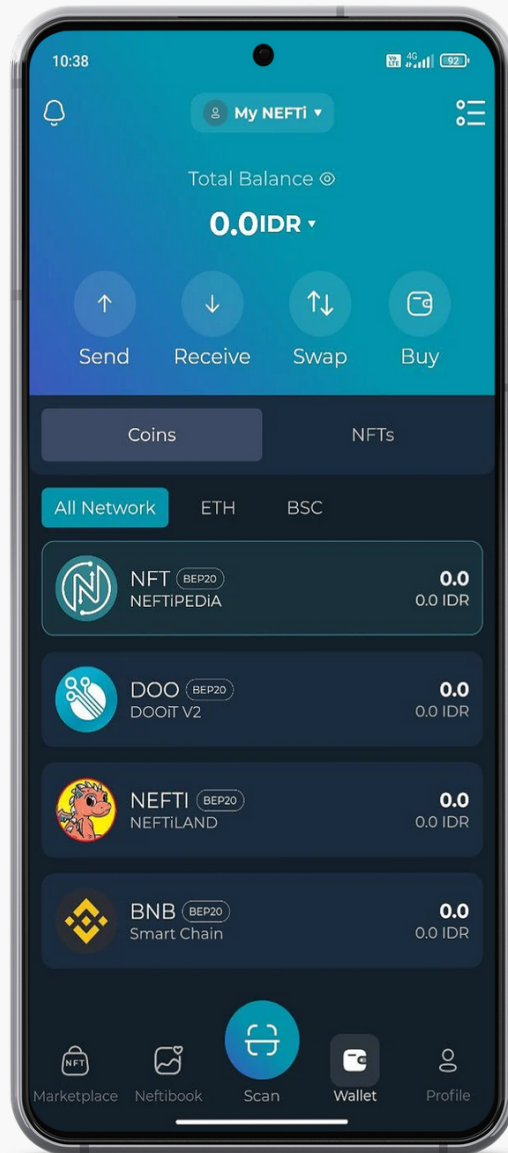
10:38

92

My NEFTi

Total Balance

0.0IDR

Send
Receive
Swap
Buy

Coins
NFTs

All Network
ETH
BSC

NFT BEP20
NEFTiPEDiA
0.0
0.0 IDR

DOO BEP20
DOOiT V2
0.0
0.0 IDR

NEFTI BEP20
NEFTiLAND
0.0
0.0 IDR

BNB BEP20
Smart Chain
0.0
0.0 IDR

NFT
Marketplace
Neftibook
Scan
Wallet
Profile